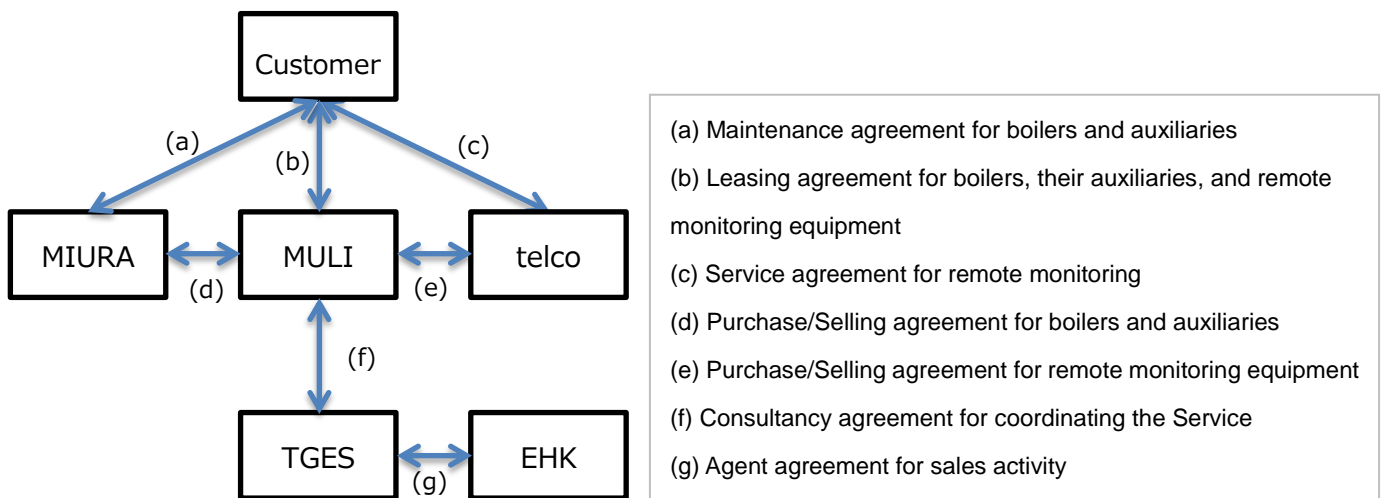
Customer

(a)

(b)

(c)

MIURA

MULI

telco

(d)

(e)

(f)

TGES

EHK

(g)

(a) Maintenance agreement for boilers and auxiliaries

(b) Leasing agreement for boilers, their auxiliaries, and remote monitoring equipment

(c) Service agreement for remote monitoring

(d) Purchase/Selling agreement for boilers and auxiliaries

(e) Purchase/Selling agreement for remote monitoring equipment

(f) Consultancy agreement for coordinating the Service

(g) Agent agreement for sales activity